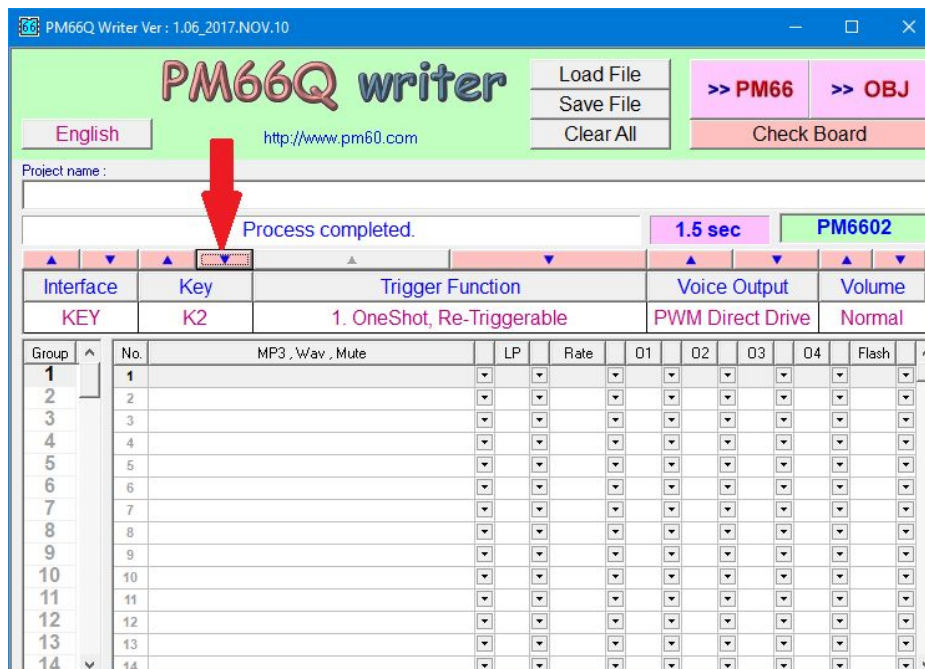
PM66Q Writer Ver : 1.06_2017.NOV.10

PM66Q writer

Load File
Save File
Clear All

>> PM66
>> OBJ
Check Board

English

http://www.pm60.com

Project name :

Process completed.

1.5 sec

PM6602

| Interface | Key | Trigger Function | Voice Output | Volume |
|---|---|---|---|---|
| KEY | K2 | 1. OneShot, Re-Triggerable | PWM Direct Drive | Normal |

| Group | No. | MP3 , Wav , Mute | LP | Rate | 01 | 02 | 03 | 04 | Flash |
|---|---|---|---|---|---|---|---|---|---|
| 1 | 1 | | | | | | | | |
| 2 | 2 | | | | | | | | |
| 3 | 3 | | | | | | | | |
| 4 | 4 | | | | | | | | |
| 5 | 5 | | | | | | | | |
| 6 | 6 | | | | | | | | |
| 7 | 7 | | | | | | | | |
| 8 | 8 | | | | | | | | |
| 9 | 9 | | | | | | | | |
| 10 | 10 | | | | | | | | |
| 11 | 11 | | | | | | | | |
| 12 | 12 | | | | | | | | |
| 13 | 13 | | | | | | | | |
| 14 | 14 | | | | | | | | |